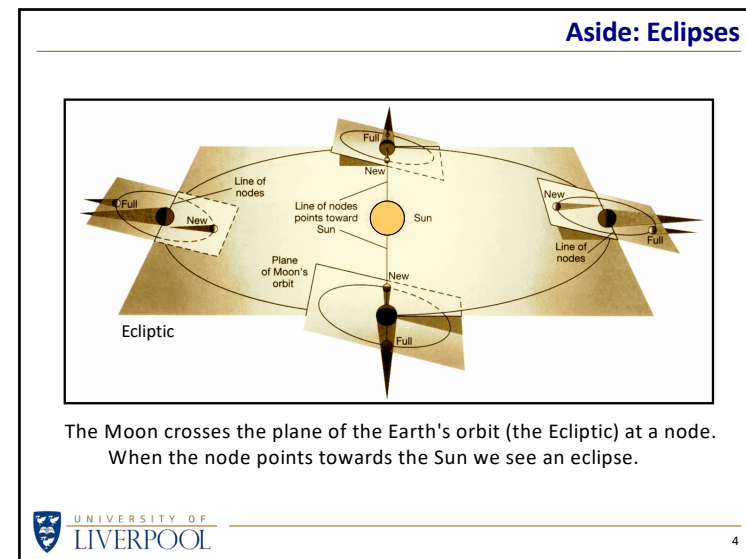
Aside: Eclipses

Full
New
Line of nodes
Full
New
Line of nodes points toward Sun
Sun
New
Full
Line of nodes
Plane of Moon's orbit
New
Full
Ecliptic

The Moon crosses the plane of the Earth's orbit (the Ecliptic) at a node. When the node points towards the Sun we see an eclipse.

UNIVERSITY OF LIVERPOOL

4